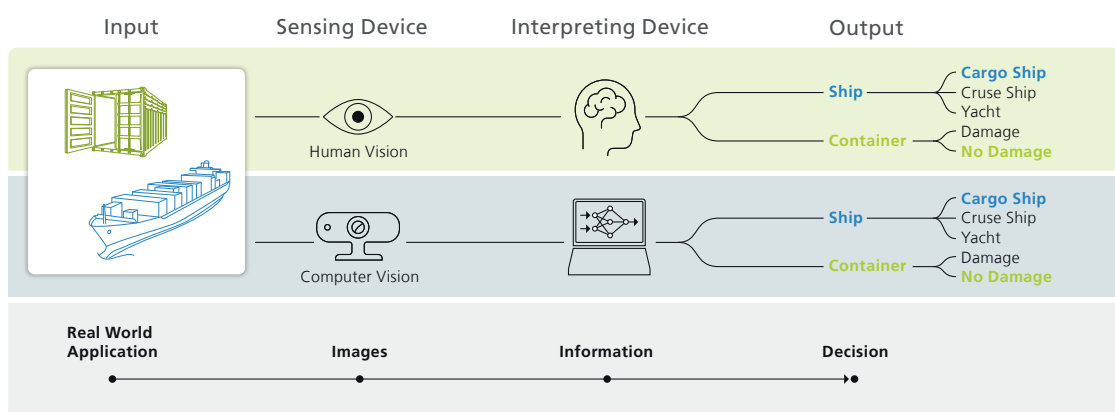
Input

Sensing Device

Interpreting Device

Output

Human Vision

Ship

Cargo Ship
Cruse Ship
Yacht

Container

Damage
No Damage

Computer Vision

Ship

Cargo Ship
Cruse Ship
Yacht

Container

Damage
No Damage

Real World Application

Images

Information

Decision